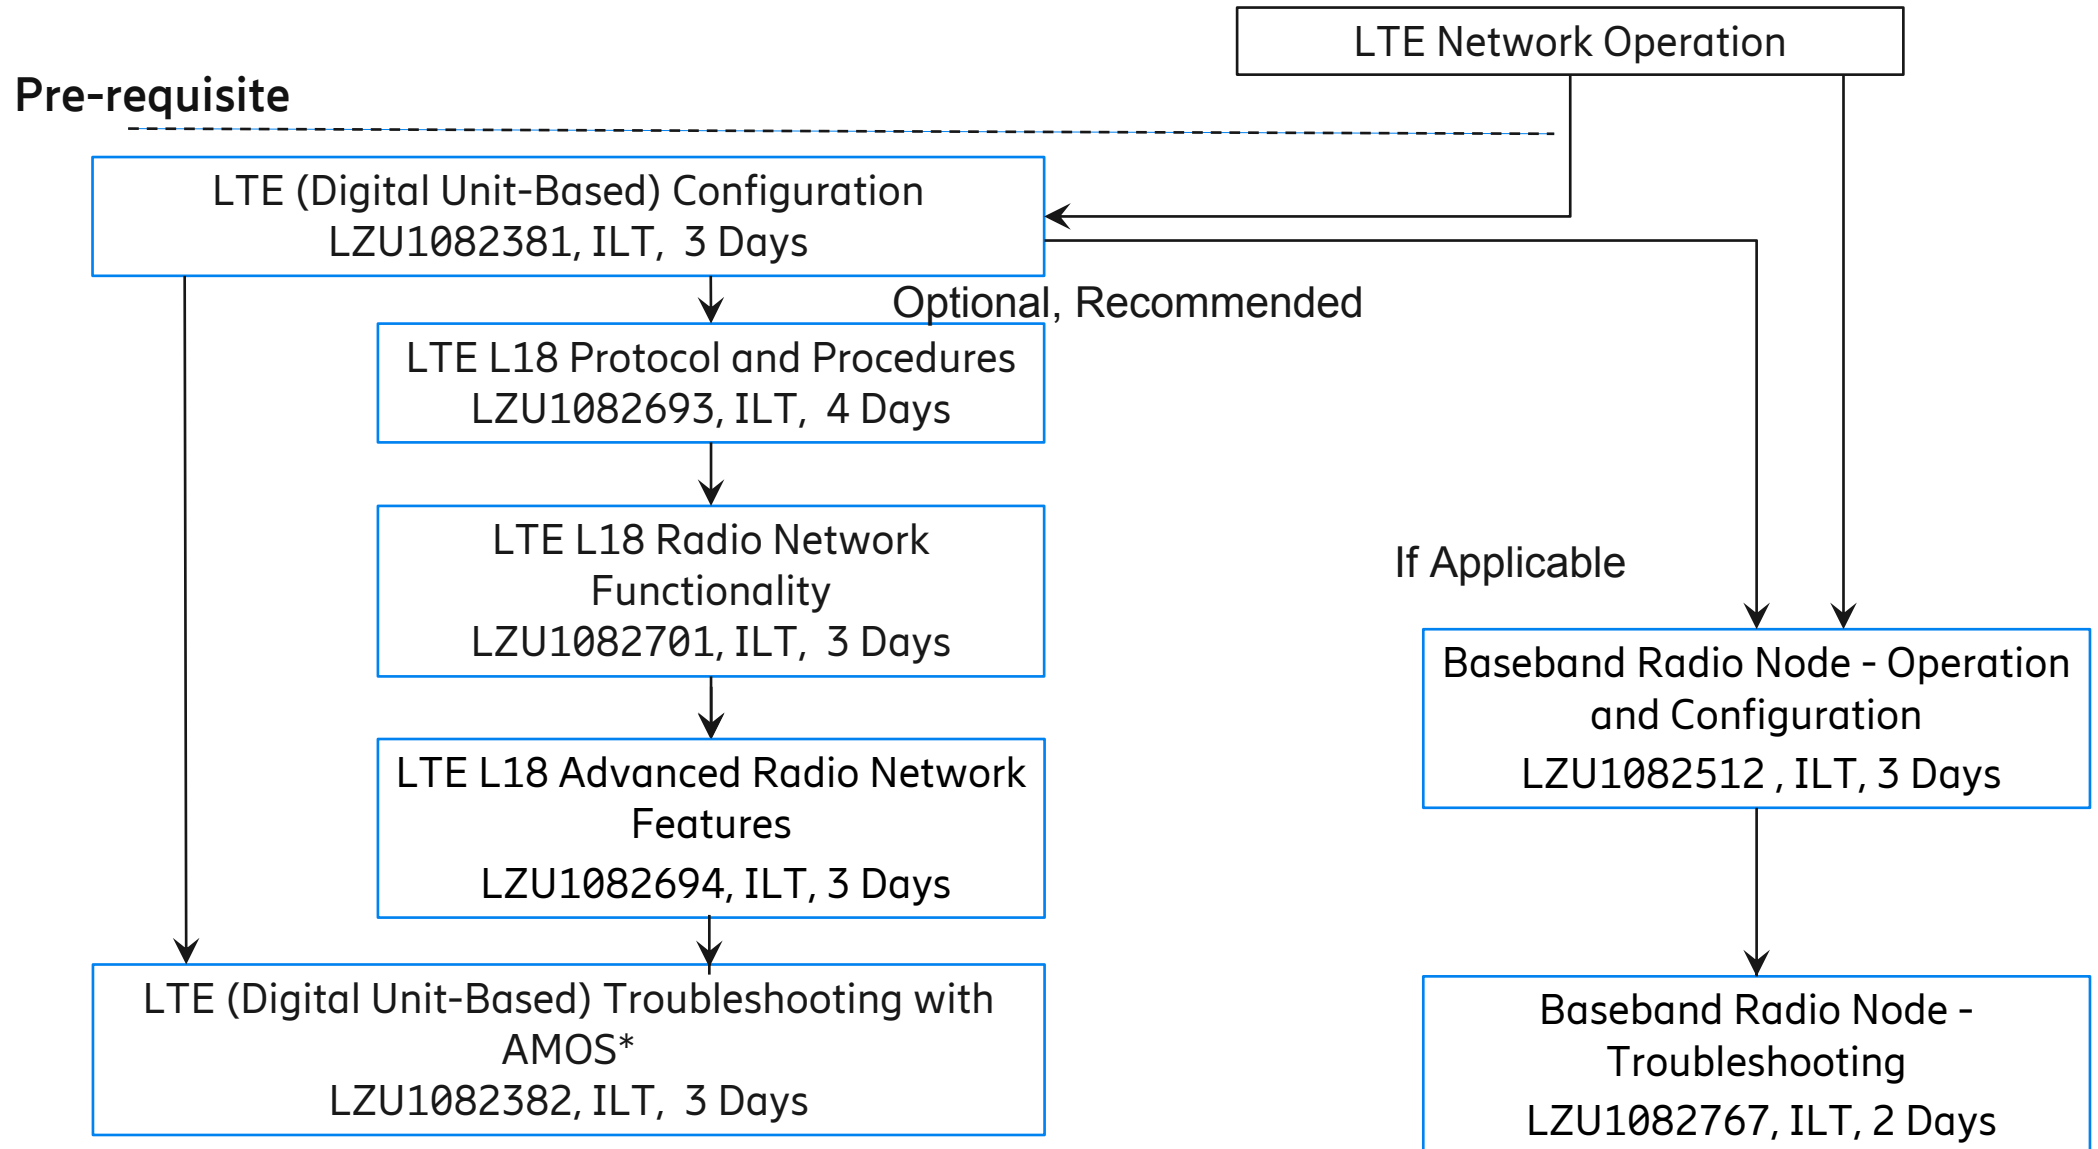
LTE Network Operation

Pre-requisite

LTE (Digital Unit-Based) Configuration
LZU1082381, ILT, 3 Days

Optional, Recommended

LTE L18 Protocol and Procedures
LZU1082693, ILT, 4 Days

LTE L18 Radio Network Functionality
LZU1082701, ILT, 3 Days

LTE L18 Advanced Radio Network Features
LZU1082694, ILT, 3 Days

LTE (Digital Unit-Based) Troubleshooting with AMOS*
LZU1082382, ILT, 3 Days

If Applicable

Baseband Radio Node - Operation and Configuration
LZU1082512 , ILT, 3 Days

Baseband Radio Node - Troubleshooting
LZU1082767, ILT, 2 Days